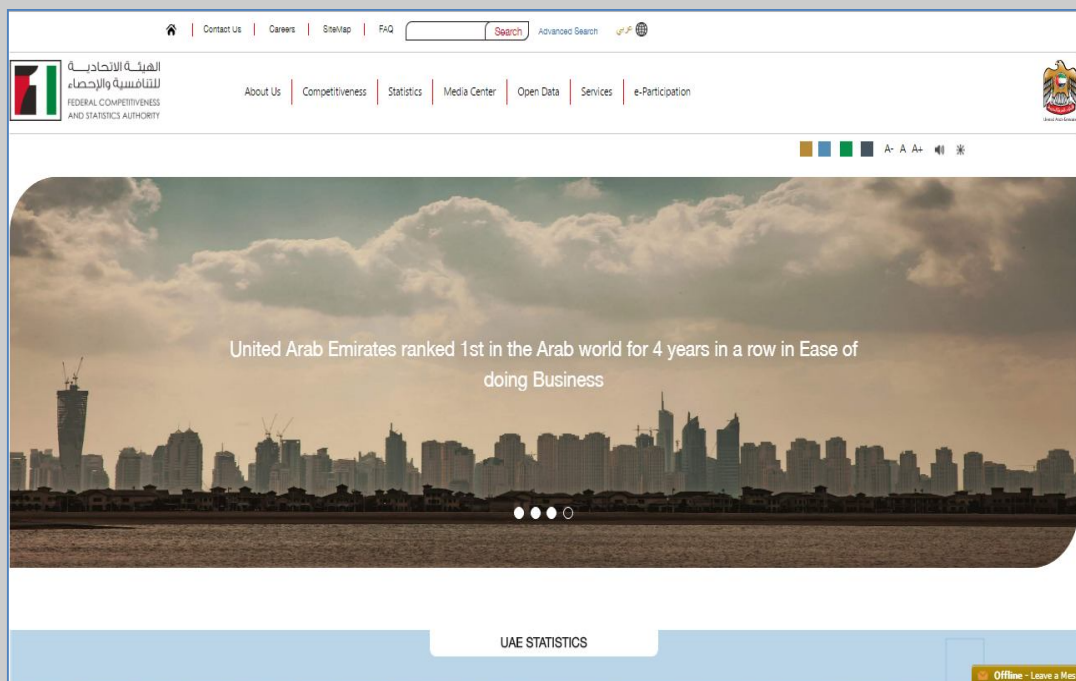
Contact Us | Careers | SiteMap | FAQ | Search | Advanced Search | عربي

الهيئـة الاتحاديـــة للتنافسية والإحصاء
FEDERAL COMPETITIVENESS AND STATISTICS AUTHORITY

About Us | Competitiveness | Statistics | Media Center | Open Data | Services | e-Participation

A- A A+

United Arab Emirates ranked 1st in the Arab world for 4 years in a row in Ease of doing Business

UAE STATISTICS

Offline - Leave a Mes